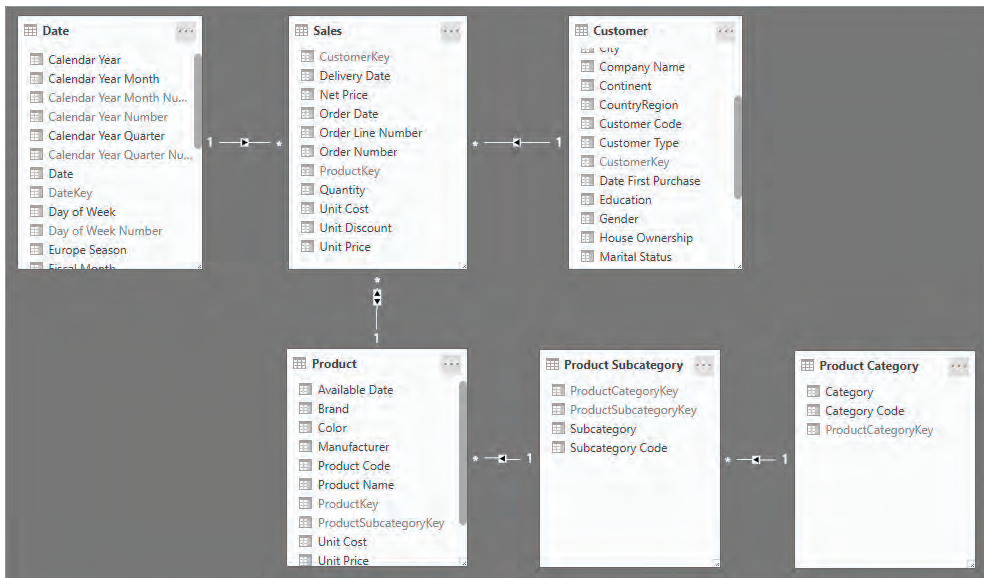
Date
Calendar Year
Calendar Year Month
Calendar Year Month Nu...
Calendar Year Number
Calendar Year Quarter
Calendar Year Quarter Nu...
Date
DateKey
Day of Week
Day of Week Number
Europe Season
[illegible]

1 *

Sales
CustomerKey
Delivery Date
Net Price
Order Date
Order Line Number
Order Number
ProductKey
Quantity
Unit Cost
Unit Discount
Unit Price

* 1

Customer
City
Company Name
Continent
CountryRegion
Customer Code
Customer Type
CustomerKey
Date First Purchase
Education
Gender
House Ownership
Marital Status

*
1

Product
Available Date
Brand
Color
Manufacturer
Product Code
Product Name
ProductKey
ProductSubcategoryKey
Unit Cost
Unit Price

* 1

Product Subcategory
ProductCategoryKey
ProductSubcategoryKey
Subcategory
Subcategory Code

* 1

Product Category
Category
Category Code
ProductCategoryKey